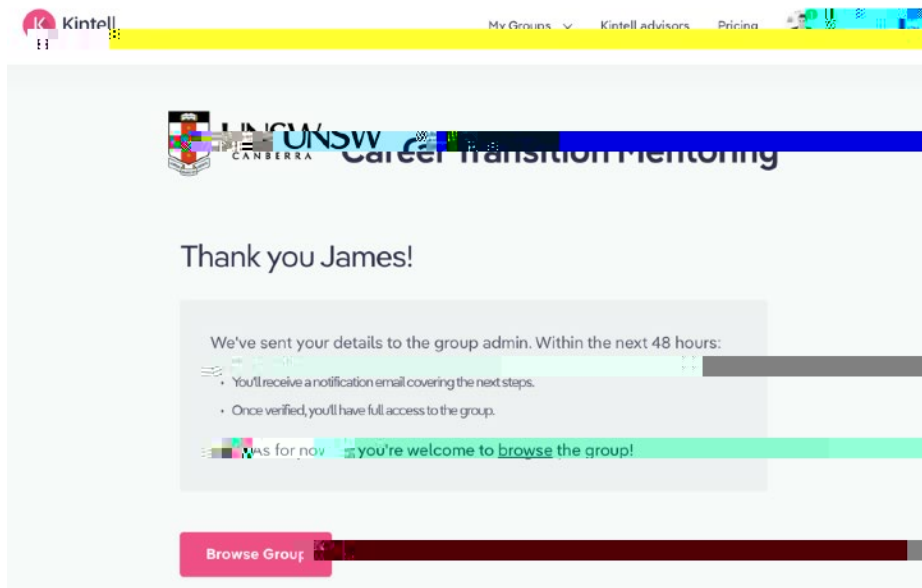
Kintell

My Groups Kintell advisors Pricing

UNSW CANBERRA

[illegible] Career Transition Mentoring

Thank you James!

We've sent your details to the group admin. Within the next 48 hours:

- You'll receive a notification email covering the next steps.
- Once verified, you'll have full access to the group.

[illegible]as for no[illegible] you're welcome to browse the group!

Browse Grou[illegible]